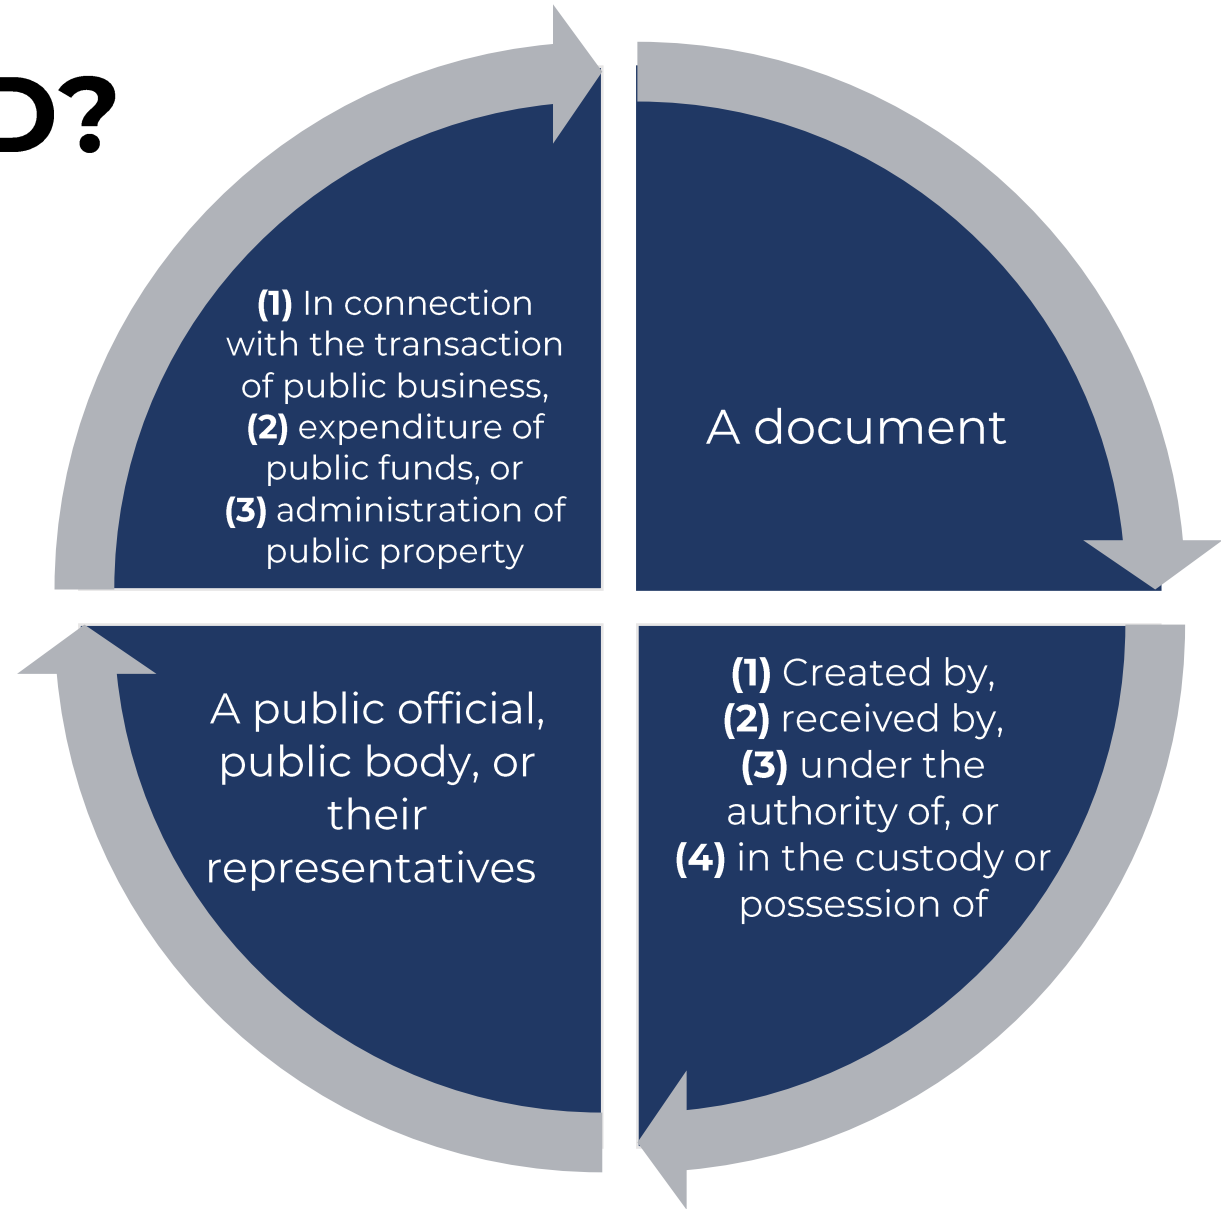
D?

A document

(1) Created by,
(2) received by,
(3) under the authority of, or
(4) in the custody or possession of

A public official, public body, or their representatives

(1) In connection with the transaction of public business,
(2) expenditure of public funds, or
(3) administration of public property